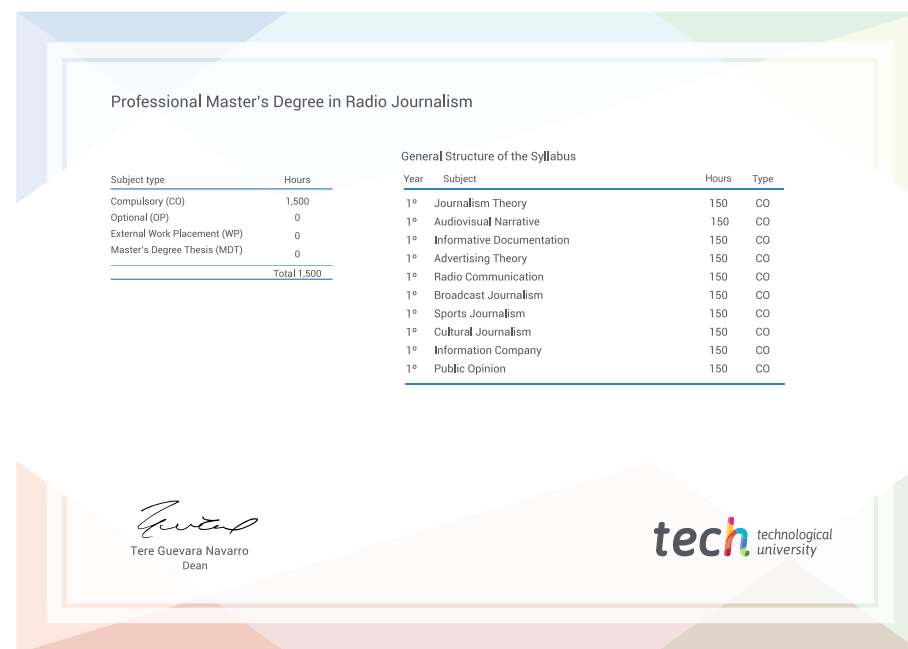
Professional Master's Degree in Radio Journalism

| Subject type | Hours |
|---|---|
| Compulsory (CO) | 1,500 |
| Optional (OP) | 0 |
| External Work Placement (WP) | 0 |
| Master's Degree Thesis (MDT) | 0 |
| | Total 1,500 |

General Structure of the Syllabus

| Year | Subject | Hours | Type |
|---|---|---|---|
| 1º | Journalism Theory | 150 | CO |
| 1º | Audiovisual Narrative | 150 | CO |
| 1º | Informative Documentation | 150 | CO |
| 1º | Advertising Theory | 150 | CO |
| 1º | Radio Communication | 150 | CO |
| 1º | Broadcast Journalism | 150 | CO |
| 1º | Sports Journalism | 150 | CO |
| 1º | Cultural Journalism | 150 | CO |
| 1º | Information Company | 150 | CO |
| 1º | Public Opinion | 150 | CO |

Tere Guevara Navarro
Dean

tech technological university